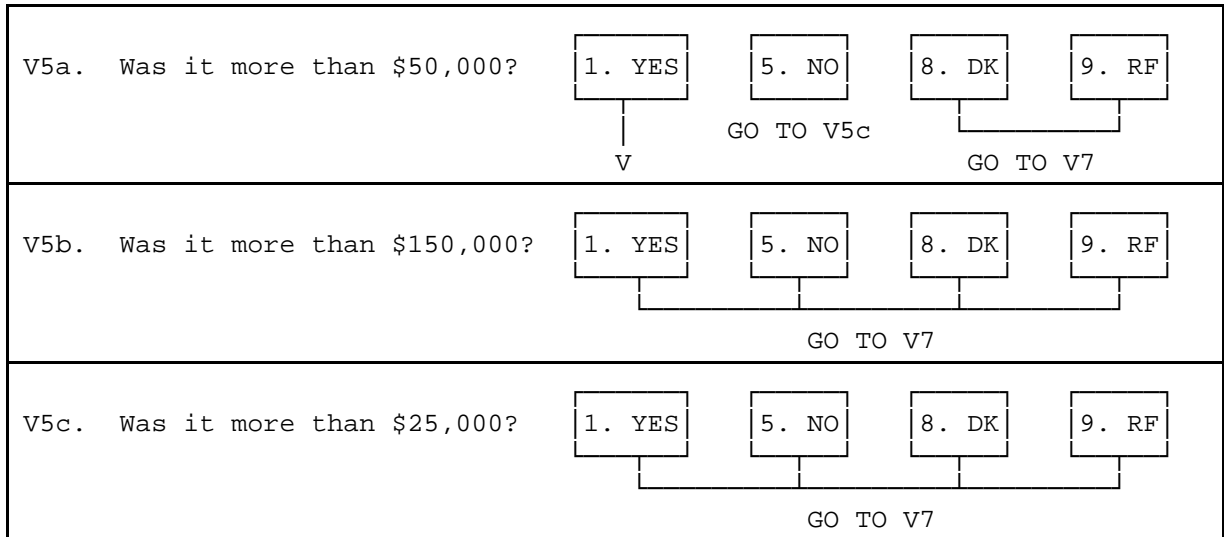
V5a. Was it more than \$50,000?

1. YES

5. NO

8. DK

9. RF

V

GO TO V5c

GO TO V7

V5b. Was it more than \$150,000?

1. YES

5. NO

8. DK

9. RF

GO TO V7

V5c. Was it more than \$25,000?

1. YES

5. NO

8. DK

9. RF

GO TO V7